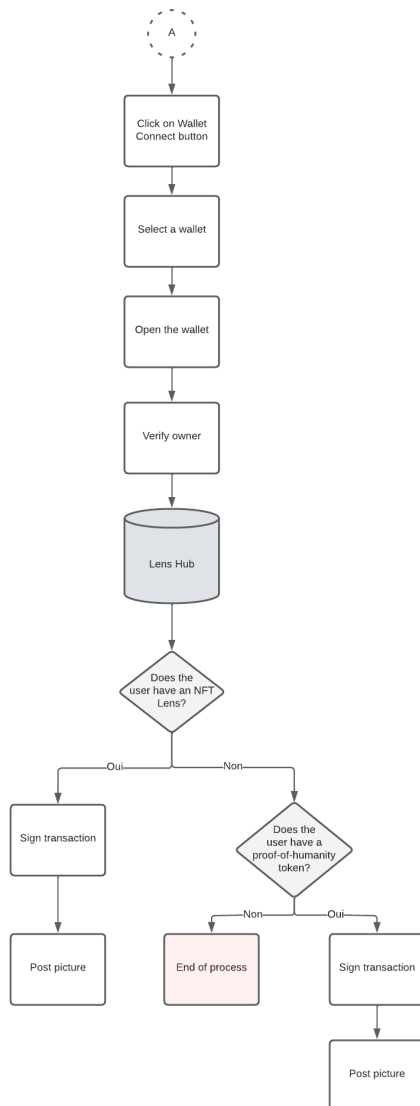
A

Click on Wallet Connect button

Select a wallet

Open the wallet

Verify owner

Lens Hub

Does the user have an NFT Lens?

Oui

Non

Sign transaction

Post picture

Does the user have a proof-of-humanity token?

Non

Oui

End of process

Sign transaction

Post picture